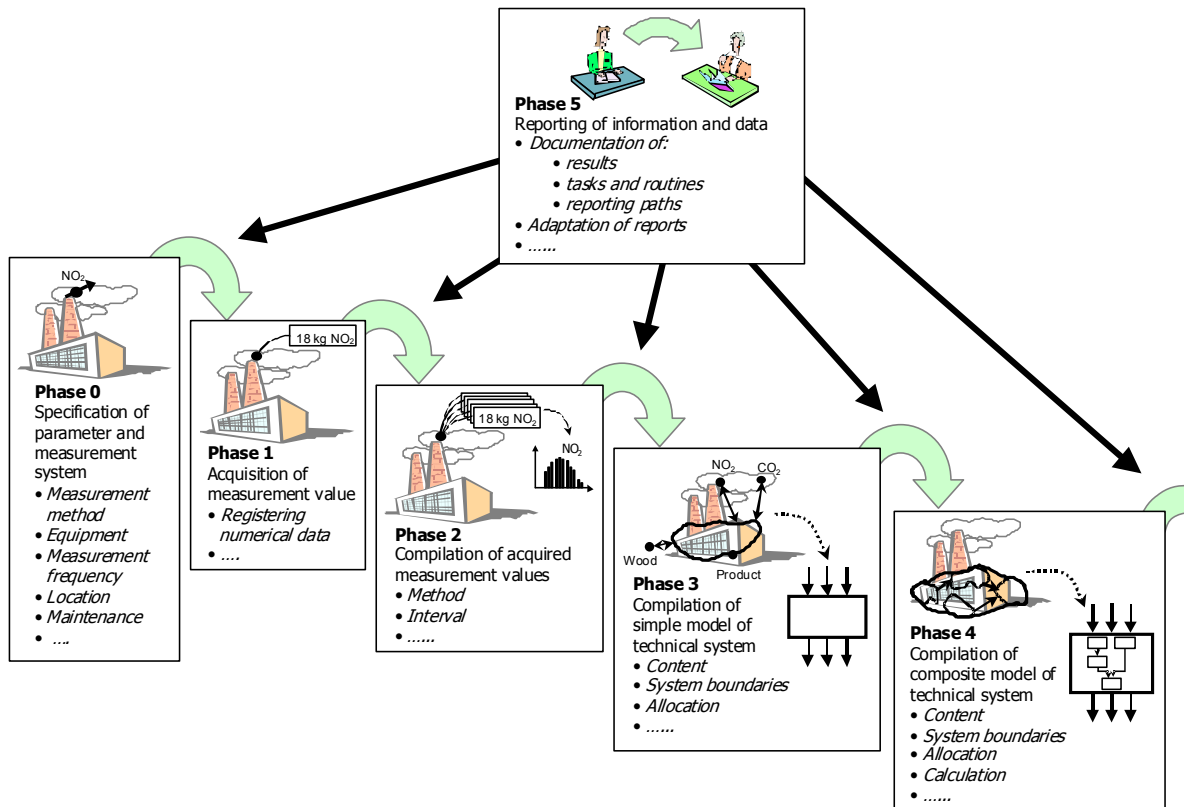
**Phase 5**
Reporting of information and data
• *Documentation of:*
• *results*
• *tasks and routines*
• *reporting paths*
• *Adaptation of reports*
• ……

$NO_2$

**Phase 0**
Specification of parameter and measurement system
• *Measurement method*
• *Equipment*
• *Measurement frequency*
• *Location*
• *Maintenance*
• ….

18 kg $NO_2$

**Phase 1**
Acquisition of measurement value
• *Registering numerical data*
• ….

18 kg $NO_2$

$NO_2$

**Phase 2**
Compilation of acquired measurement values
• *Method*
• *Interval*
• ……

$NO_2$ $CO_2$

Wood

Product

**Phase 3**
Compilation of simple model of technical system
• *Content*
• *System boundaries*
• *Allocation*
• ……

**Phase 4**
Compilation of composite model of technical system
• *Content*
• *System boundaries*
• *Allocation*
• *Calculation*
• ……